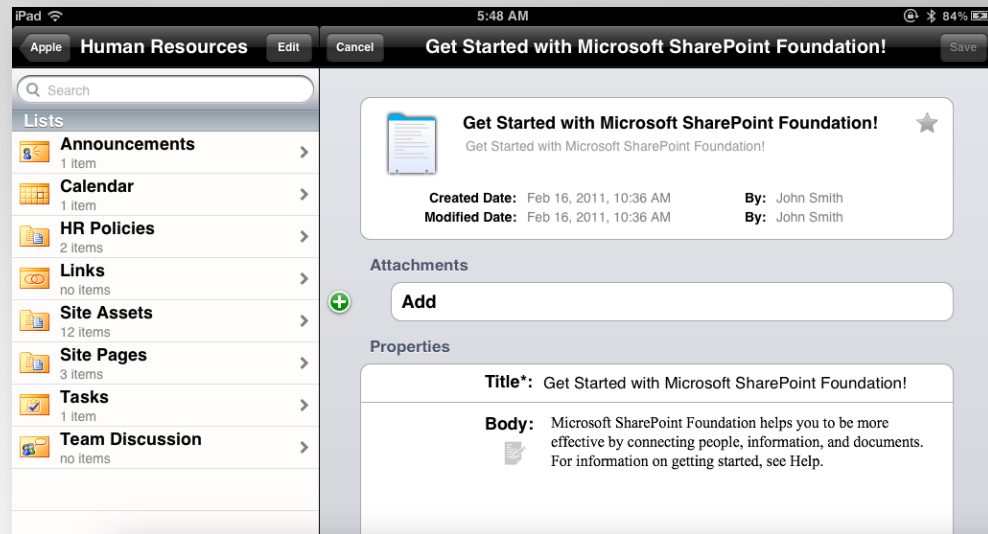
iPad
5:48 AM
84%

Apple
Human Resources
Edit

Search

Lists

Announcements
1 item

Calendar
1 item

HR Policies
2 items

Links
no items

Site Assets
12 items

Site Pages
3 items

Tasks
1 item

Team Discussion
no items

Cancel
Get Started with Microsoft SharePoint Foundation!
Save

Get Started with Microsoft SharePoint Foundation!
Get Started with Microsoft SharePoint Foundation!

Created Date: Feb 16, 2011, 10:36 AM
By: John Smith
Modified Date: Feb 16, 2011, 10:36 AM
By: John Smith

Attachments

Add

Properties

Title*: Get Started with Microsoft SharePoint Foundation!

Body: Microsoft SharePoint Foundation helps you to be more effective by connecting people, information, and documents. For information on getting started, see Help.